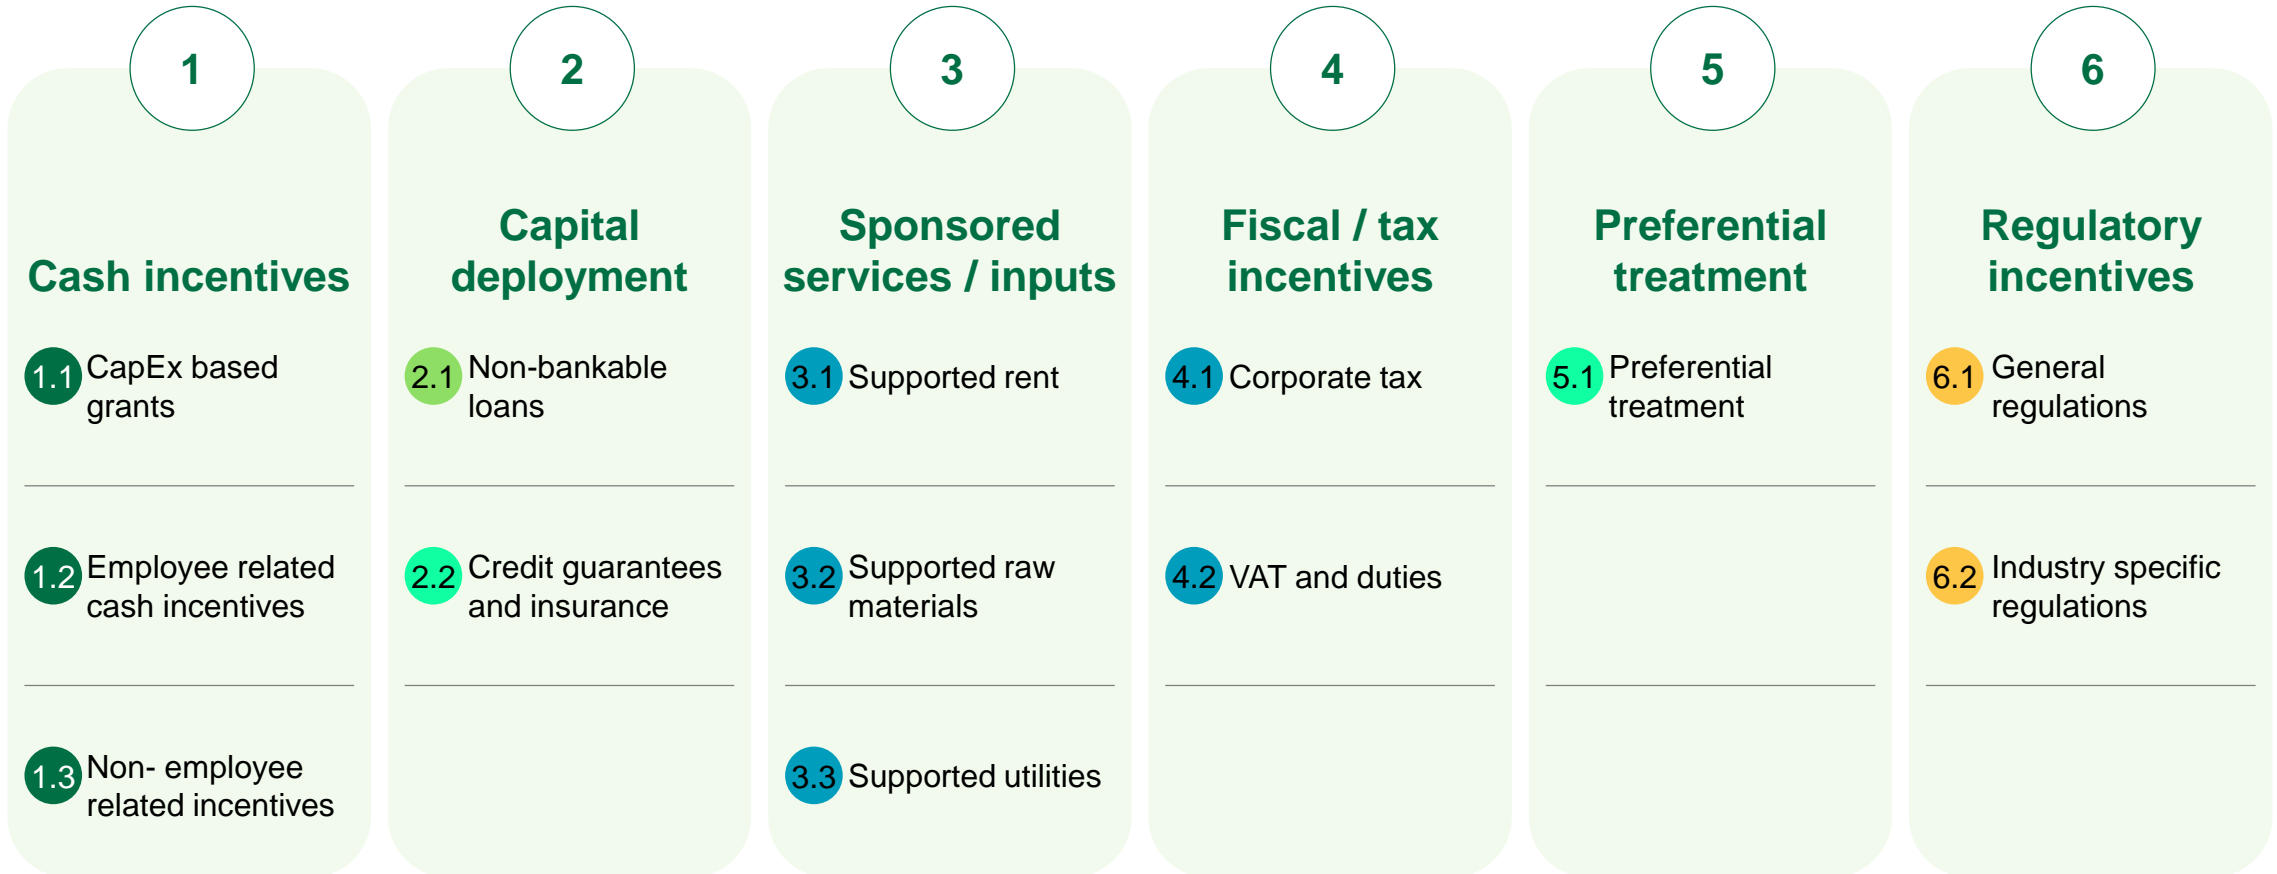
1

Cash incentives

1.1 CapEx based grants

1.2 Employee related cash incentives

1.3 Non- employee related incentives

2

Capital deployment

2.1 Non-bankable loans

2.2 Credit guarantees and insurance

3

Sponsored services / inputs

3.1 Supported rent

3.2 Supported raw materials

3.3 Supported utilities

4

Fiscal / tax incentives

4.1 Corporate tax

4.2 VAT and duties

5

Preferential treatment

5.1 Preferential treatment

6

Regulatory incentives

6.1 General regulations

6.2 Industry specific regulations